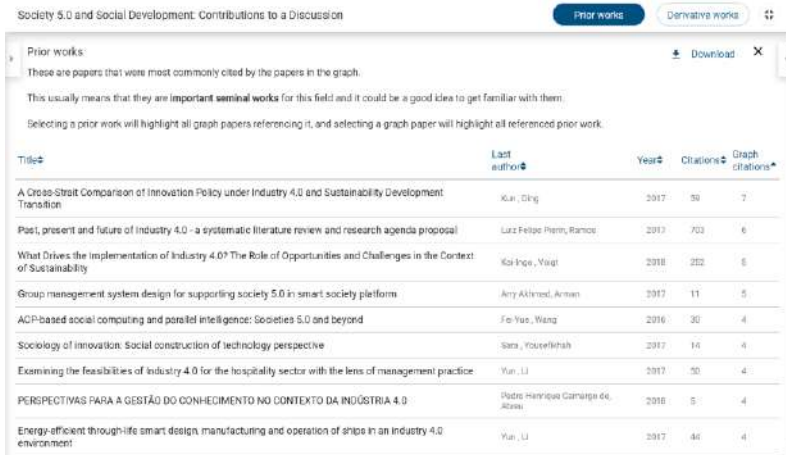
Society 5.0 and Social Development: Contributions to a Discussion

Prior works

Derivative works

Prior works

Download

These are papers that were most commonly cited by the papers in the graph.

This usually means that they are **important seminal works** for this field and it could be a good idea to get familiar with them.

Selecting a prior work will highlight all graph papers referencing it, and selecting a graph paper will highlight all referenced prior work.

| Title | Last author | Year | Citations | Graph citations |
|---|---|---|---|---|
| A Cross-Strait Comparison of Innovation Policy under Industry 4.0 and Sustainability Development Transition | Kun, Ding | 2017 | 59 | 7 |
| Past, present and future of Industry 4.0 - a systematic literature review and research agenda proposal | Luiz Felipe Pierin, Ramos | 2017 | 703 | 6 |
| What Drives the Implementation of Industry 4.0? The Role of Opportunities and Challenges in the Context of Sustainability | Kai-Ingo, Voigt | 2018 | 252 | 5 |
| Group management system design for supporting society 5.0 in smart society platform | Arry Akhmad, Arman | 2017 | 11 | 5 |
| ACP-based social computing and parallel intelligence: Societies 5.0 and beyond | Fei-Yue, Wang | 2016 | 30 | 4 |
| Sociology of innovation: Social construction of technology perspective | Sara, Yousefikhah | 2017 | 14 | 4 |
| Examining the feasibilities of Industry 4.0 for the hospitality sector with the lens of management practice | Yun, Li | 2017 | 50 | 4 |
| PERSPECTIVAS PARA A GESTÃO DO CONHECIMENTO NO CONTEXTO DA INDÚSTRIA 4.0 | Pedro Henrique Camargo de, Abreu | 2018 | 5 | 4 |
| Energy-efficient through-life smart design, manufacturing and operation of ships in an industry 4.0 environment | Yun, Li | 2017 | 44 | 4 |